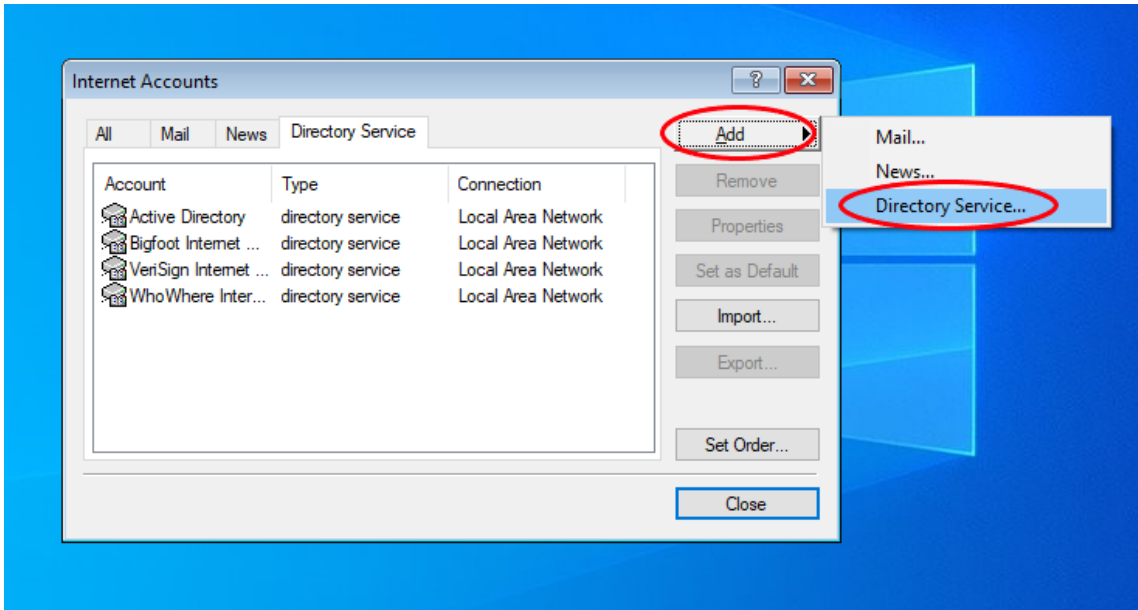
Internet Accounts

?

All | Mail | News | Directory Service

| Account | Type | Connection |
|---|---|---|
| Active Directory | directory service | Local Area Network |
| Bigfoot Internet ... | directory service | Local Area Network |
| VeriSign Internet ... | directory service | Local Area Network |
| WhoWhere Inter... | directory service | Local Area Network |

Add
Remove
Properties
Set as Default
Import...
Export...
Set Order...

Mail...
News...
Directory Service...

Close